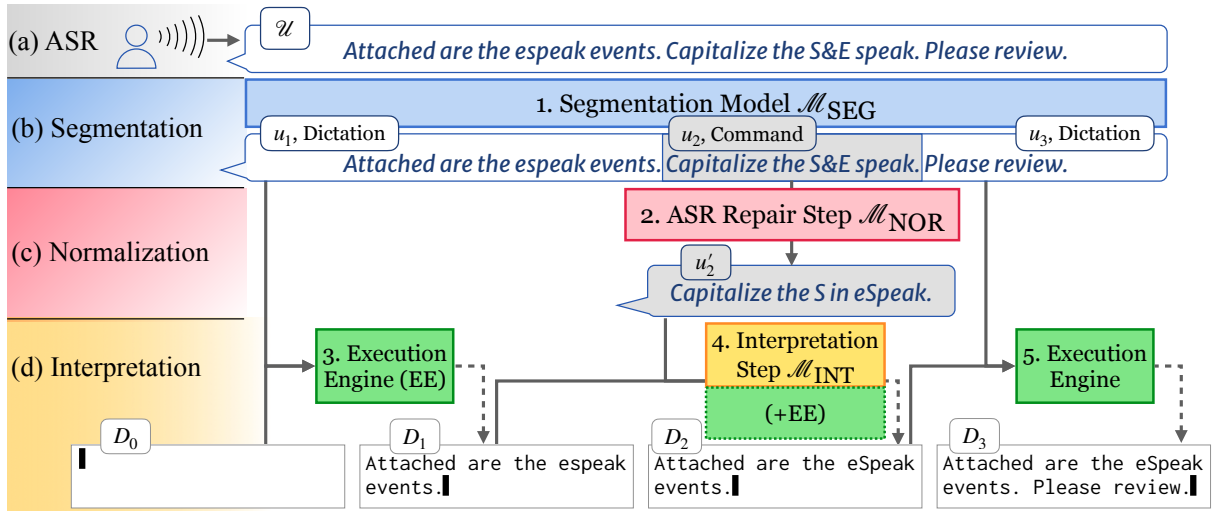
(a) ASR

$\mathscr{U}$

Attached are the espeak events. Capitalize the S&E speak. Please review.

(b) Segmentation

1. Segmentation Model $\mathscr{M}_{\text{SEG}}$

$u_1$, Dictation

$u_2$, Command

$u_3$, Dictation

Attached are the espeak events. Capitalize the S&E speak. Please review.

(c) Normalization

2. ASR Repair Step $\mathscr{M}_{\text{NOR}}$

$u_2'$

Capitalize the S in eSpeak.

(d) Interpretation

3. Execution Engine (EE)

4. Interpretation Step $\mathscr{M}_{\text{INT}}$

(+EE)

5. Execution Engine

$D_0$

$D_1$

Attached are the espeak events.

$D_2$

Attached are the eSpeak events.

$D_3$

Attached are the eSpeak events. Please review.